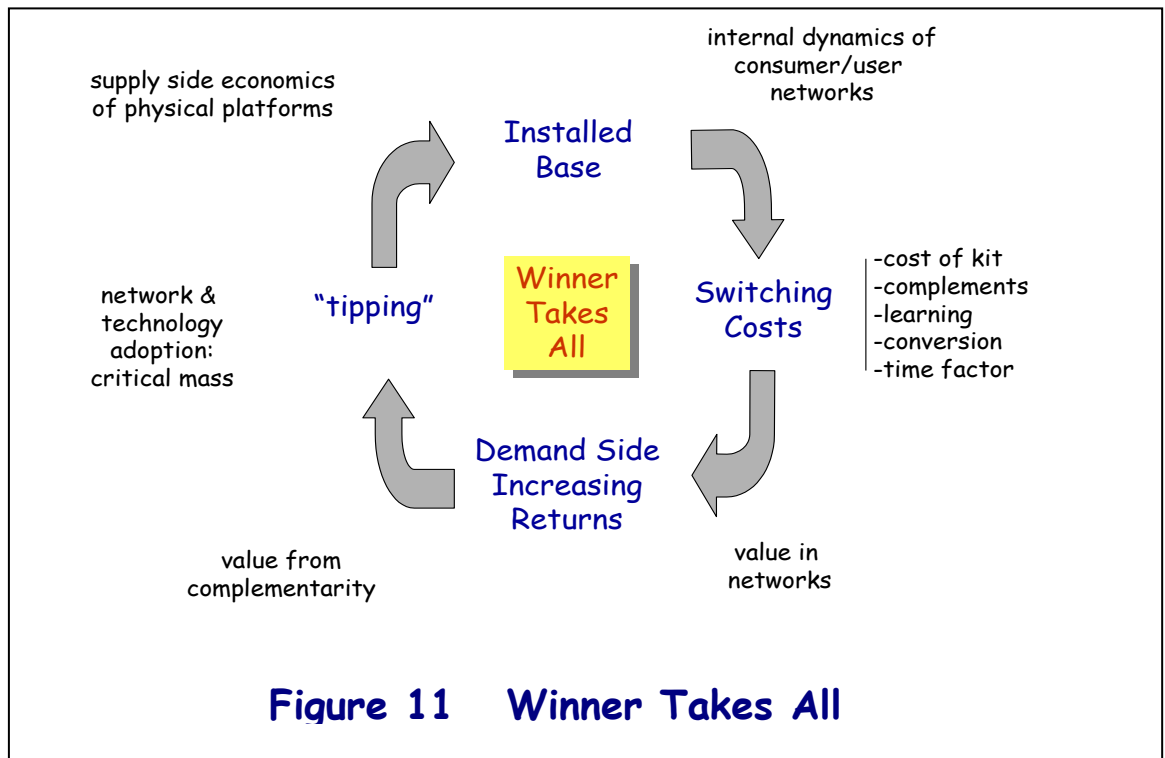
supply side economics of physical platforms

Installed Base

internal dynamics of consumer/user networks

Winner Takes All

network & technology adoption: critical mass

"tipping"

Switching Costs

-cost of kit
-complements
-learning
-conversion
-time factor

Demand Side Increasing Returns

value from complementarity

value in networks

Figure 11 Winner Takes All